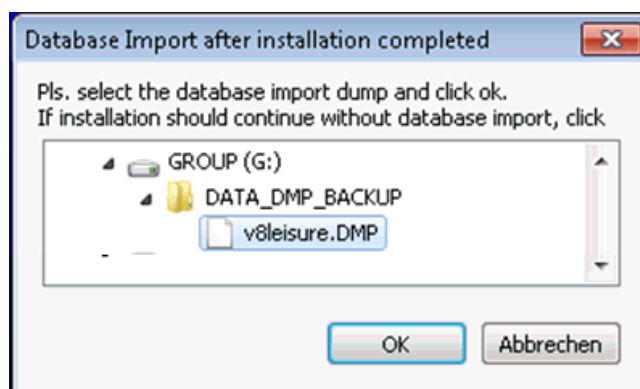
Database Import after installation completed

Pls. select the database import dump and click ok.
If installation should continue without database import, click

GROUP (G:)
DATA_DMP_BACKUP
v8leisure.DMP

OK
Abbrechen